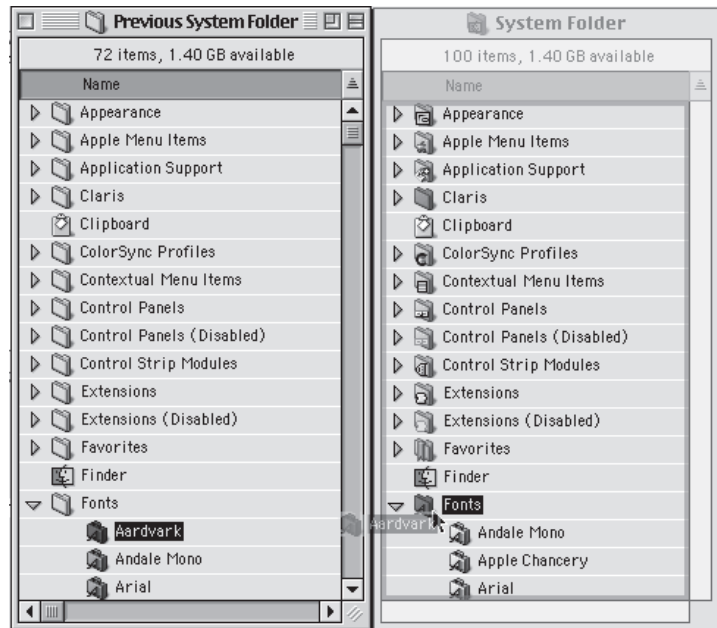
Previous System Folder

72 items, 1.40 GB available

Name

Appearance
Apple Menu Items
Application Support
Claris
Clipboard
ColorSync Profiles
Contextual Menu Items
Control Panels
Control Panels (Disabled)
Control Strip Modules
Extensions
Extensions (Disabled)
Favorites
Finder
Fonts
Aardvark
Andale Mono
Arial

System Folder

100 items, 1.40 GB available

Name

Appearance
Apple Menu Items
Application Support
Claris
Clipboard
ColorSync Profiles
Contextual Menu Items
Control Panels
Control Panels (Disabled)
Control Strip Modules
Extensions
Extensions (Disabled)
Favorites
Finder
Fonts
Aardvark
Andale Mono
Apple Chancery
Arial